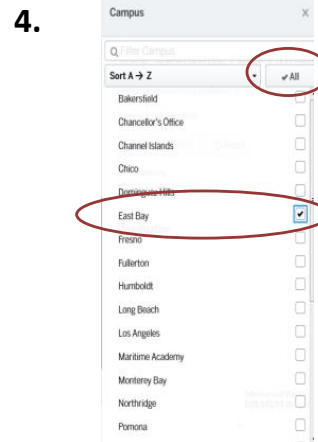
4.

Campus

×

Filter Campus

Sort A → Z

✔ All

Bakersfield

Chancellor's Office

Channel Islands

Chico

Dominguez Hills

East Bay

Fresno

Fullerton

Humboldt

Long Beach

Los Angeles

Maritime Academy

Monterey Bay

Northridge

Pomona